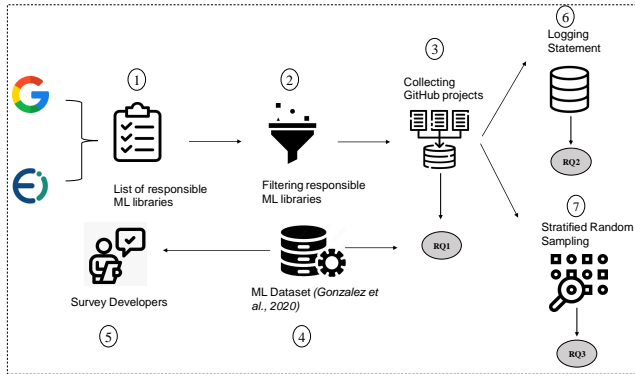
1

List of responsible ML libraries

2

Filtering responsible ML libraries

3

Collecting GitHub projects

6

Logging Statement

RQ2

7

Stratified Random Sampling

RQ3

RQ1

Survey Developers

5

ML Dataset *(Gonzalez et al., 2020)*

4